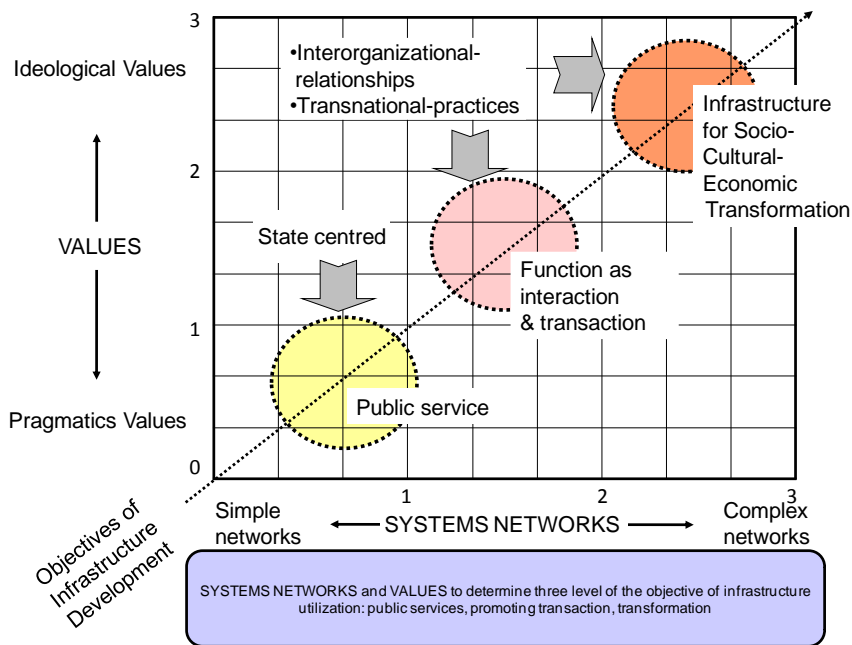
3

Ideological Values

•Interorganizational-relationships
•Transnational-practices

Infrastructure for Socio-Cultural-Economic Transformation

2

VALUES

State centred

Function as interaction & transaction

1

Pragmatics Values

Public service

0

1

2

3

Simple networks

SYSTEMS NETWORKS

Complex networks

Objectives of Infrastructure Development

SYSTEMS NETWORKS and VALUES to determine three level of the objective of infrastructure utilization: public services, promoting transaction, transformation